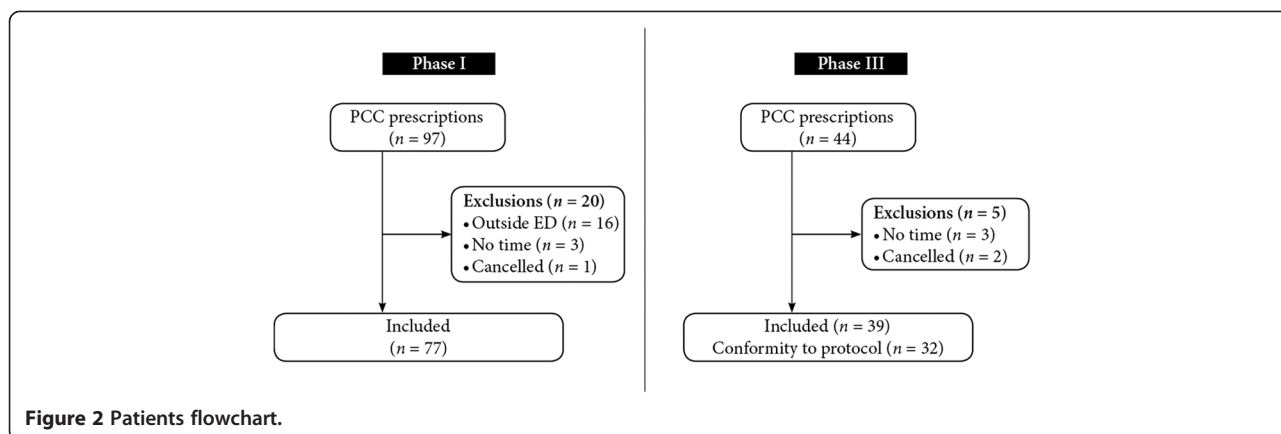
Phase I

PCC prescriptions
($n = 97$)

Exclusions ($n = 20$)
• Outside ED ($n = 16$)
• No time ($n = 3$)
• Cancelled ($n = 1$)

Included
($n = 77$)

Phase III

PCC prescriptions
($n = 44$)

Exclusions ($n = 5$)
• No time ($n = 3$)
• Cancelled ($n = 2$)

Included ($n = 39$)
Conformity to protocol ($n = 32$)

Figure 2 Patients flowchart.